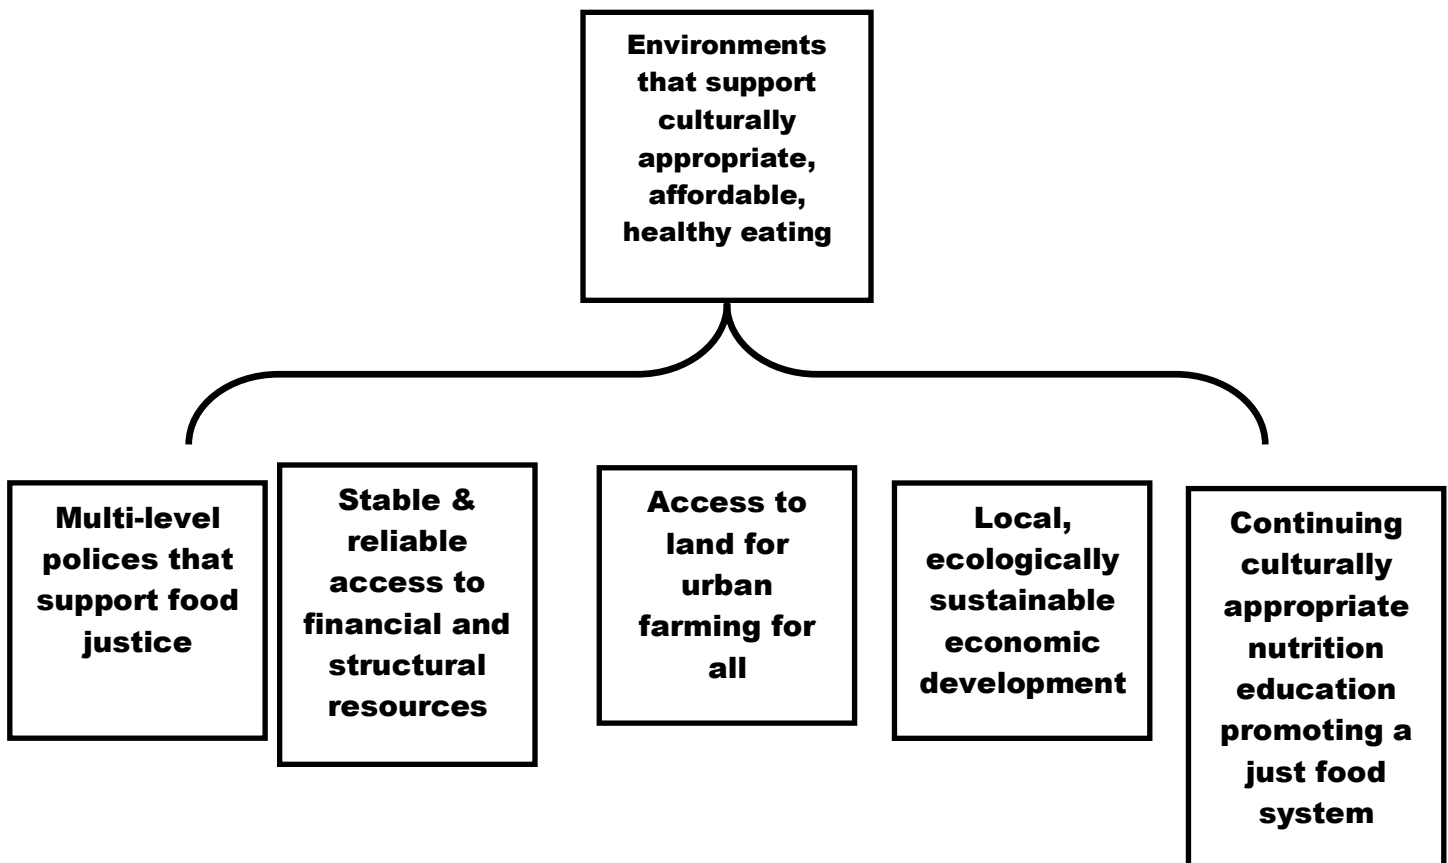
Environments that support culturally appropriate, affordable, healthy eating

Multi-level polices that support food justice

Stable & reliable access to financial and structural resources

Access to land for urban farming for all

Local, ecologically sustainable economic development

Continuing culturally appropriate nutrition education promoting a just food system